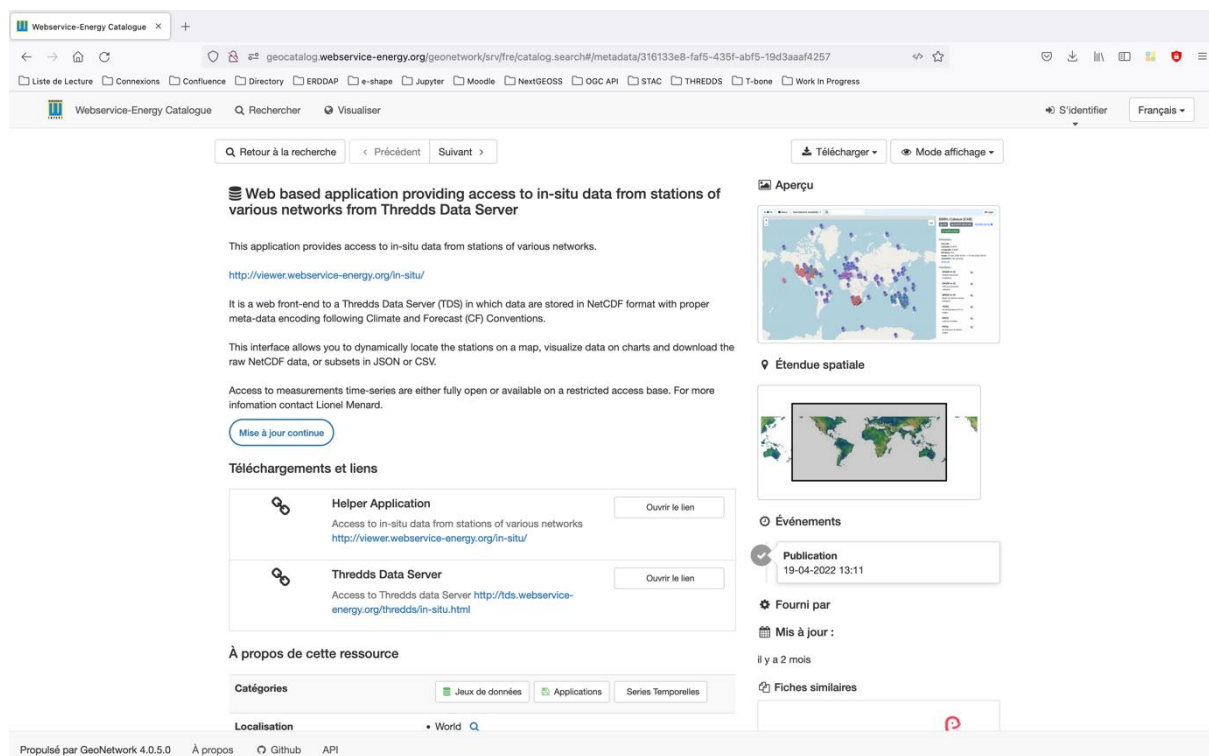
Webservice-Energy Catalogue ×

geocatalog.webservice-energy.org/geonetwork/srv/fre/catalog.search#/metadata/316133e8-faf5-435f-abf5-19d3aaaf4257

Liste de Lecture Connexions Confluence Directory ERDDAP e-shape Jupyter Moodle NextGEOSS OGC API STAC THREDDS T-bone Work In Progress

Webservice-Energy Catalogue Rechercher Visualiser S'identifier Français

Retour à la recherche ‹ Précédent Suivant ›

Télécharger Mode affichage

Web based application providing access to in-situ data from stations of various networks from Thredds Data Server

This application provides access to in-situ data from stations of various networks.

http://viewer.webservice-energy.org/in-situ/

It is a web front-end to a Thredds Data Server (TDS) in which data are stored in NetCDF format with proper meta-data encoding following Climate and Forecast (CF) Conventions.

This interface allows you to dynamically locate the stations on a map, visualize data on charts and download the raw NetCDF data, or subsets in JSON or CSV.

Access to measurements time-series are either fully open or available on a restricted access base. For more infomation contact Lionel Menard.

Mise à jour continue

Téléchargements et liens

Helper Application
Access to in-situ data from stations of various networks
http://viewer.webservice-energy.org/in-situ/
Ouvrir le lien

Thredds Data Server
Access to Thredds data Server http://tds.webservice-energy.org/thredds/in-situ.html
Ouvrir le lien

À propos de cette ressource

Catégories Jeux de données Applications Series Temporelles

Localisation • World

Aperçu

Étendue spatiale

Événements

Publication
19-04-2022 13:11

Fourni par

Mis à jour :

il y a 2 mois

Fiches similaires

Propulsé par GeoNetwork 4.0.5.0 À propos Github API